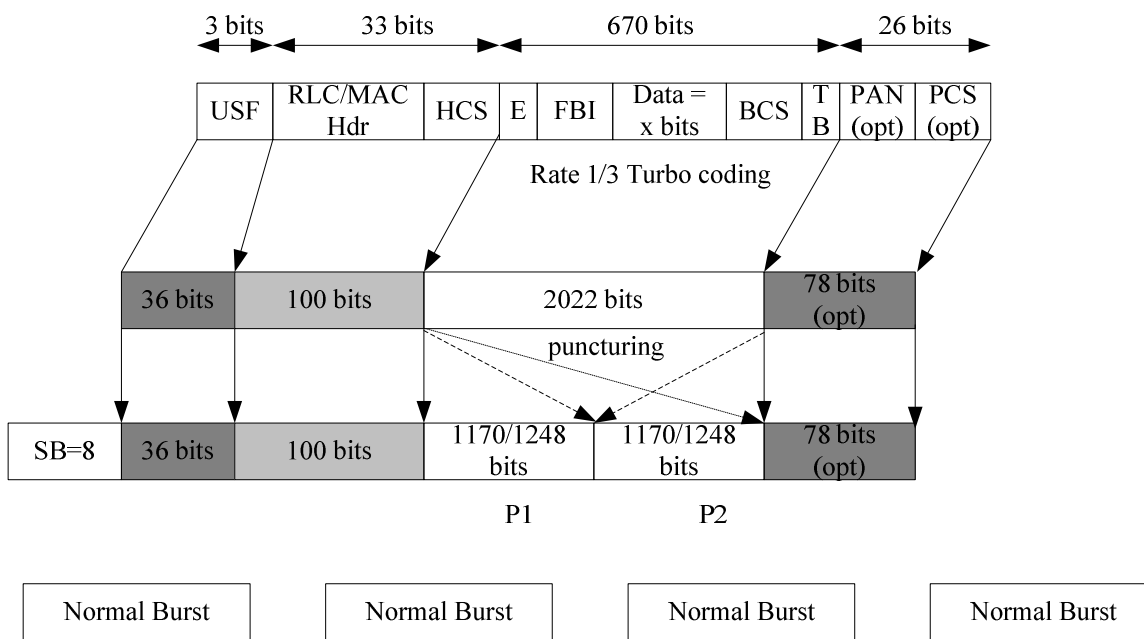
3 bits 33 bits 670 bits 26 bits

| USF | RLC/MAC Hdr | HCS | E | FBI | Data = x bits | BCS | T B | PAN (opt) | PCS (opt) |
|---|---|---|---|---|---|---|---|---|---|

Rate 1/3 Turbo coding

| 36 bits | 100 bits | 2022 bits | 78 bits (opt) |
|---|---|---|---|

puncturing

| SB=8 | 36 bits | 100 bits | 1170/1248 bits | 1170/1248 bits | 78 bits (opt) |
|---|---|---|---|---|---|

P1 P2

Normal Burst

Normal Burst

Normal Burst

Normal Burst